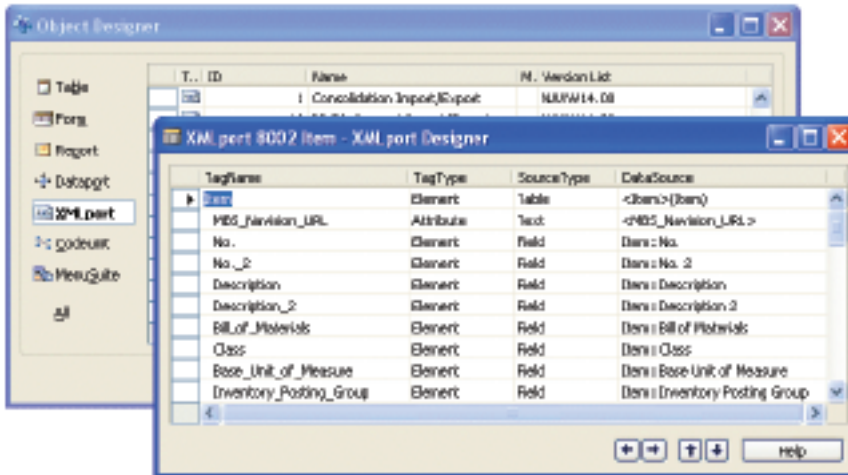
Object Designer

Table
Form
Report
Dataport
XMLport
Codeunit
MenuSuite
All

| T.. | ID | Name | M.. | Version List |
|---|---|---|---|---|
| | 1 | Consolidation Import/Export | | NAVW14.00 |

XMLport 8002 Item - XMLport Designer

| TagName | TagType | SourceType | DataSource |
|---|---|---|---|
| Item | Element | Table | <Item>(Item) |
| MBS_Navision_URL | Attribute | Text | <MBS_Navision_URL> |
| No. | Element | Field | Item::No. |
| No._2 | Element | Field | Item::No. 2 |
| Description | Element | Field | Item::Description |
| Description_2 | Element | Field | Item::Description 2 |
| Bill_of_Materials | Element | Field | Item::Bill of Materials |
| Class | Element | Field | Item::Class |
| Base_Unit_of_Measure | Element | Field | Item::Base Unit of Measure |
| Inventory_Posting_Group | Element | Field | Item::Inventory Posting Group |

Help